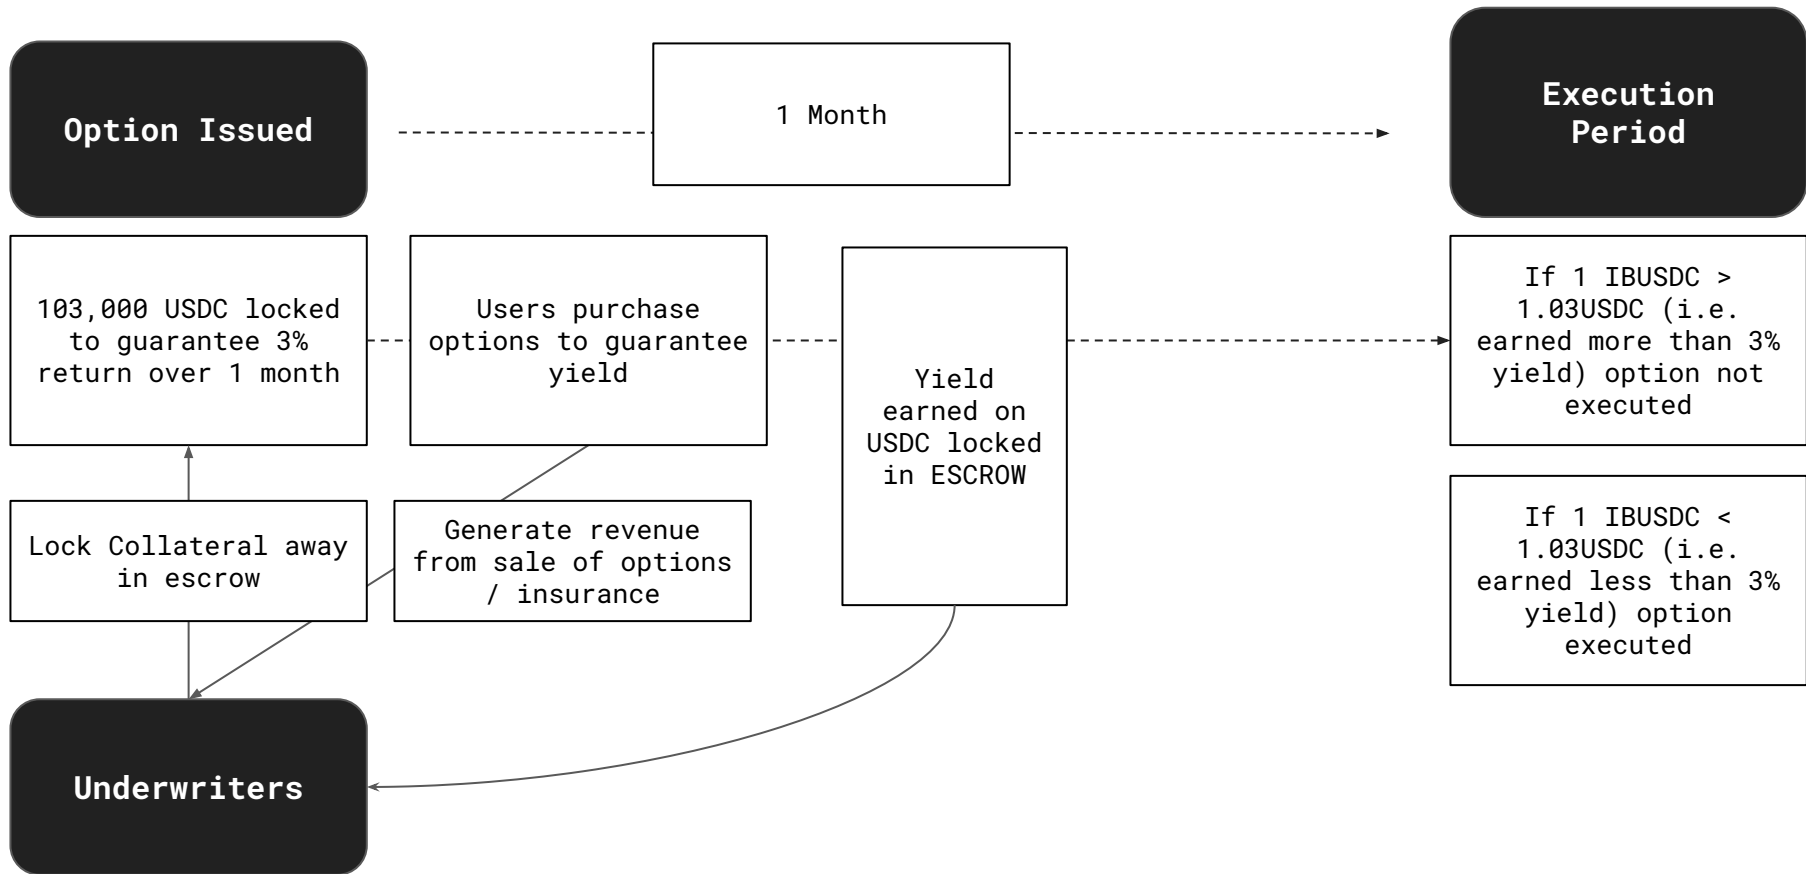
Option Issued

1 Month

Execution Period

103,000 USDC locked to guarantee 3% return over 1 month

Users purchase options to guarantee yield

Yield earned on USDC locked in ESCROW

If 1 IBUSDC > 1.03USDC (i.e. earned more than 3% yield) option not executed

Lock Collateral away in escrow

Generate revenue from sale of options / insurance

If 1 IBUSDC < 1.03USDC (i.e. earned less than 3% yield) option executed

Underwriters